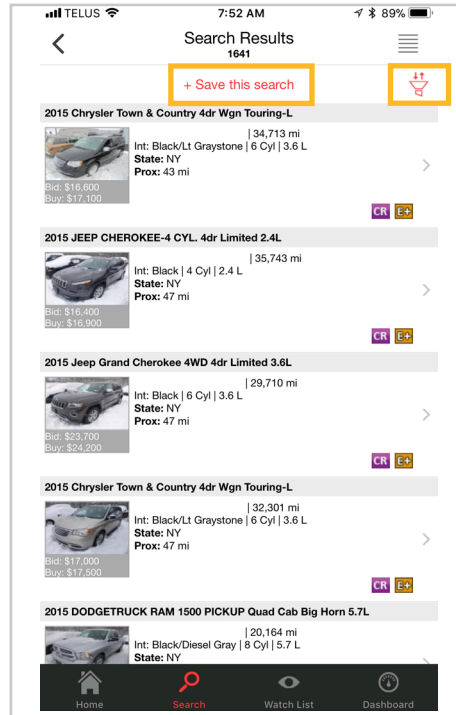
TELUS 7:52 AM 89%

Search Results
1641

+ Save this search

2015 Chrysler Town & Country 4dr Wgn Touring-L
| 34,713 mi
Int: Black/Lt Graystone | 6 Cyl | 3.6 L
State: NY
Prox: 43 mi
Bid: $16,600
Buy: $17,100
CR E+

2015 JEEP CHEROKEE-4 CYL. 4dr Limited 2.4L
| 35,743 mi
Int: Black | 4 Cyl | 2.4 L
State: NY
Prox: 47 mi
Bid: $16,400
Buy: $16,900
CR E+

2015 Jeep Grand Cherokee 4WD 4dr Limited 3.6L
| 29,710 mi
Int: Black | 6 Cyl | 3.6 L
State: NY
Prox: 47 mi
Bid: $23,700
Buy: $24,200
CR E+

2015 Chrysler Town & Country 4dr Wgn Touring-L
| 32,301 mi
Int: Black/Lt Graystone | 6 Cyl | 3.6 L
State: NY
Prox: 47 mi
Bid: $17,000
Buy: $17,500
CR E+

2015 DODGETRUCK RAM 1500 PICKUP Quad Cab Big Horn 5.7L
| 20,164 mi
Int: Black/Diesel Gray | 8 Cyl | 5.7 L
State: NY

Home Search Watch List Dashboard